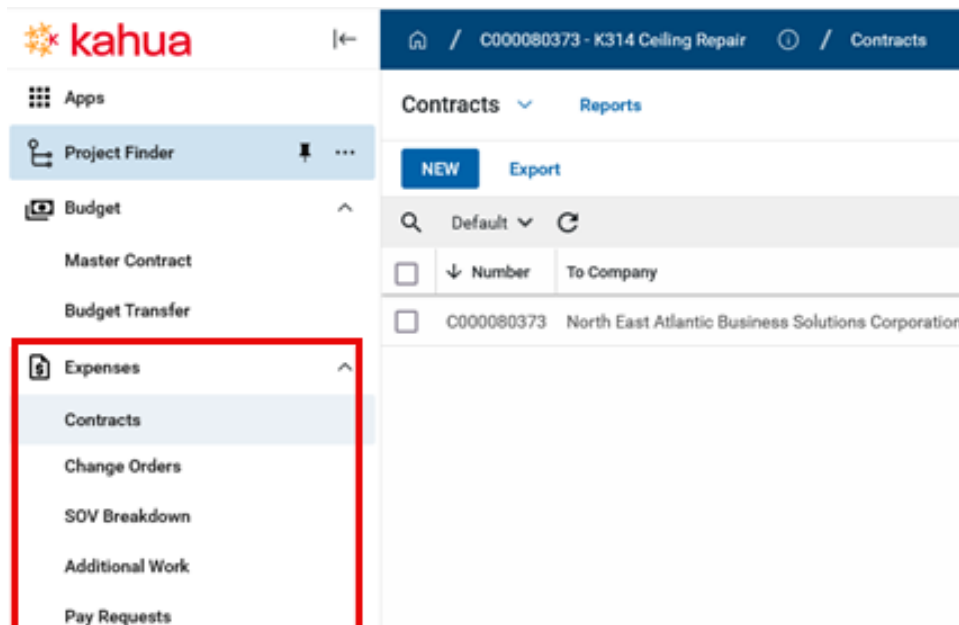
kahua

Apps

Project Finder

Budget

Master Contract

Budget Transfer

Expenses

Contracts

Change Orders

SOV Breakdown

Additional Work

Pay Requests

/ C000080373 - K314 Ceiling Repair / Contracts

Contracts Reports

NEW Export

Default

| | Number | To Company |
|---|---|---|
| | C000080373 | North East Atlantic Business Solutions Corporation |